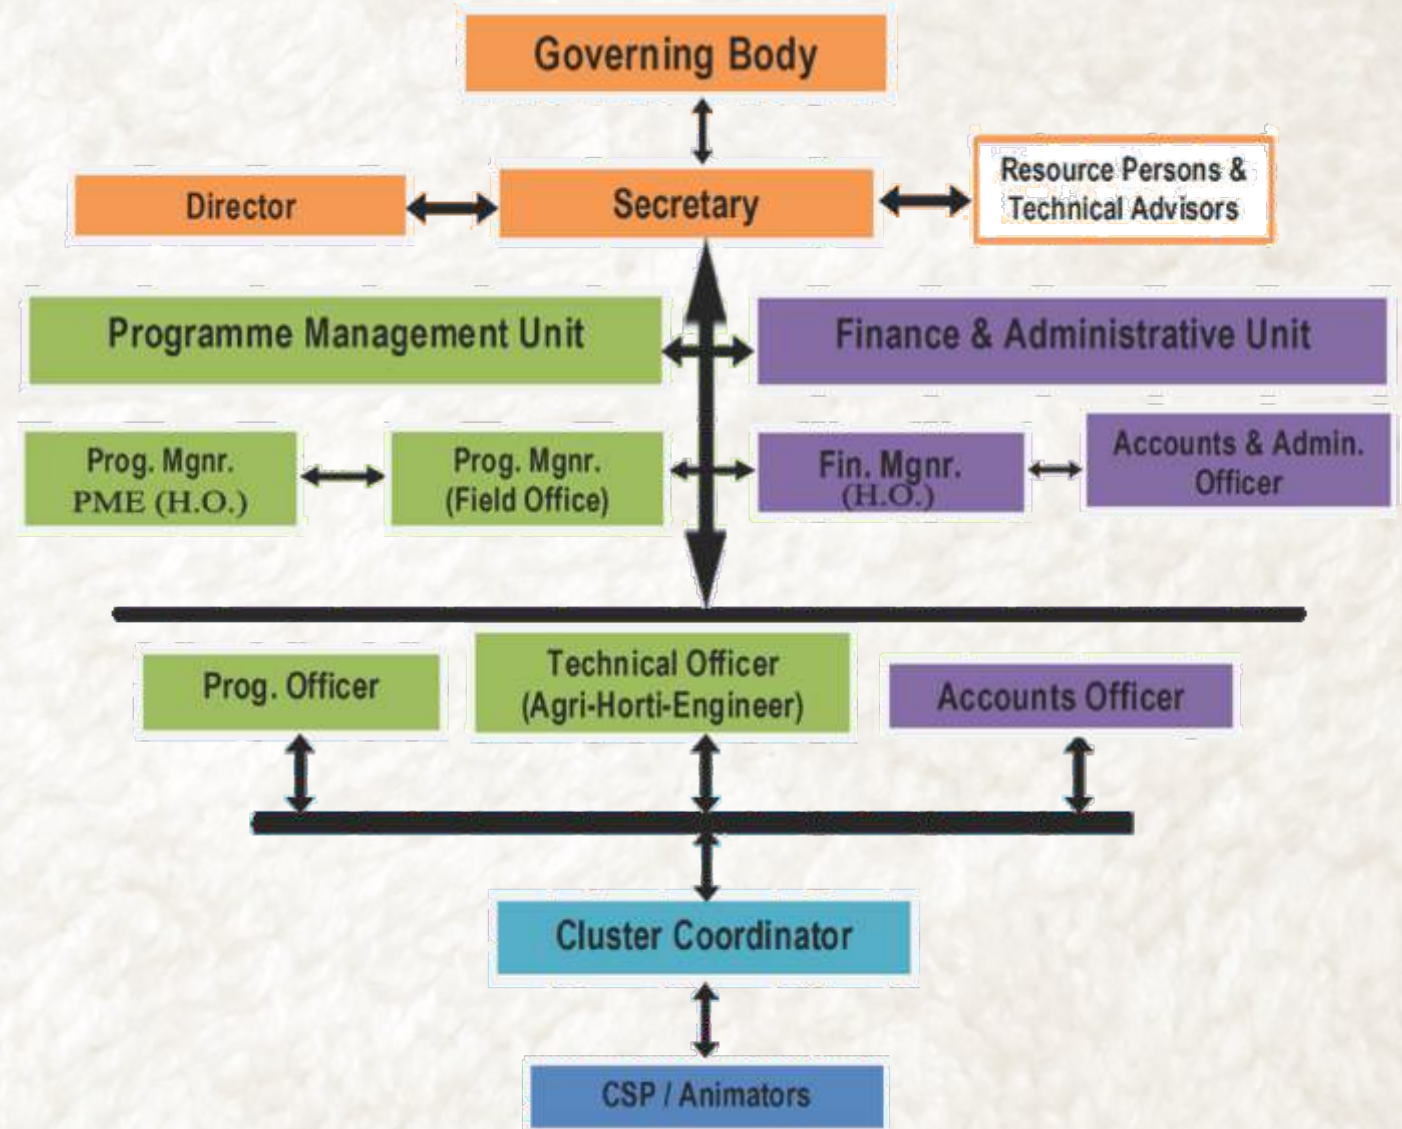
Governing Body

Director

Secretary

Resource Persons & Technical Advisors

Programme Management Unit

Finance & Administrative Unit

Prog. Mgnr. PME (H.O.)

Prog. Mgnr. (Field Office)

Fin. Mgnr. (H.O.)

Accounts & Admin. Officer

Prog. Officer

Technical Officer (Agri-Horti-Engineer)

Accounts Officer

Cluster Coordinator

CSP / Animators